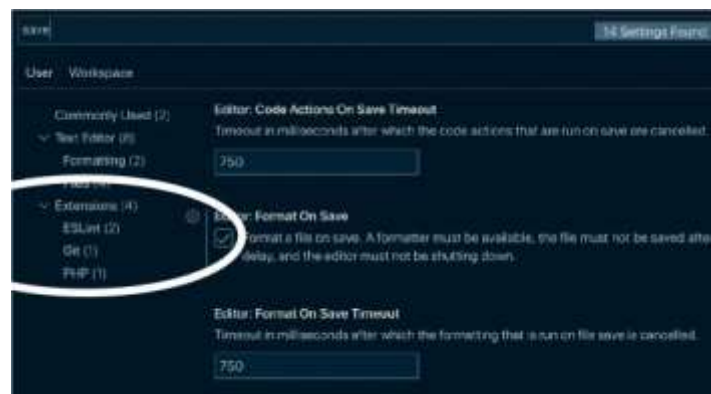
save

14 Settings Found

User Workspace

Commonly Used (2)
Text Editor (8)
Formatting (2)
Files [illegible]
Extensions (4)
ESLint (2)
Git (1)
PHP (1)

Editor: Code Actions On Save Timeout
Timeout in milliseconds after which the code actions that are run on save are cancelled.

750

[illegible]r: Format On Save
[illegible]ormat a file on save. A formatter must be available, the file must not be saved afte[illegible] delay, and the editor must not be shutting down.

Editor: Format On Save Timeout
Timeout in milliseconds after which the formatting that is run on file save is cancelled.

750